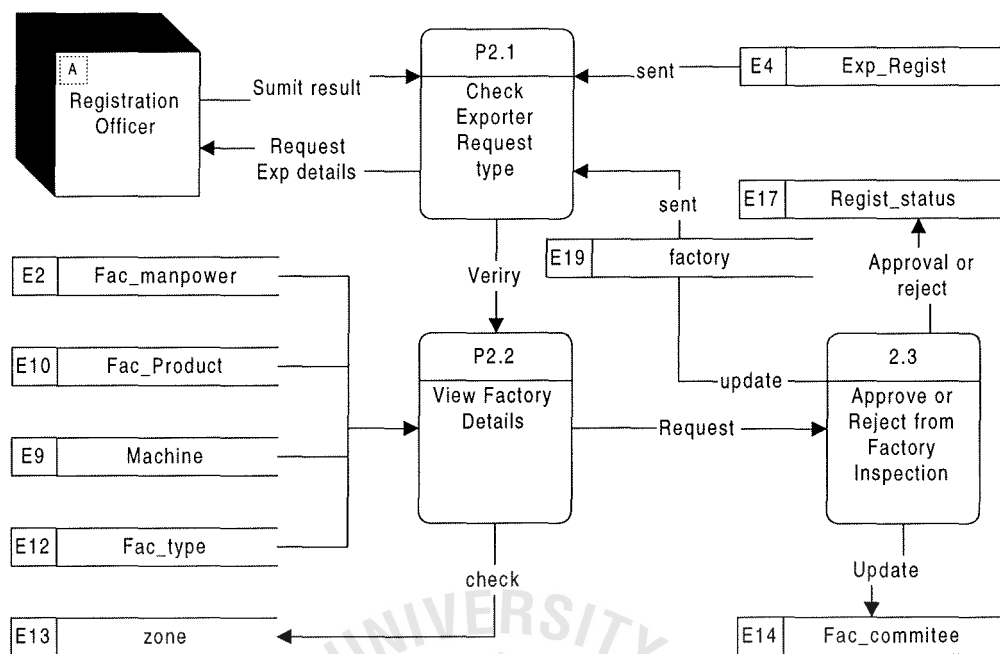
A
Registration Officer

Sumit result

Request Exp details

P2.1
Check Exporter Request type

sent

E4 | Exp_Regist

sent

E17 | Regist_status

E19 | factory

Approval or reject

E2 | Fac_manpower

Veriry

E10 | Fac_Product

P2.2
View Factory Details

update

2.3
Approve or Reject from Factory Inspection

E9 | Machine

Request

E12 | Fac_type

check

Update

E13 | zone

E14 | Fac_commitee

UNIVERSITY